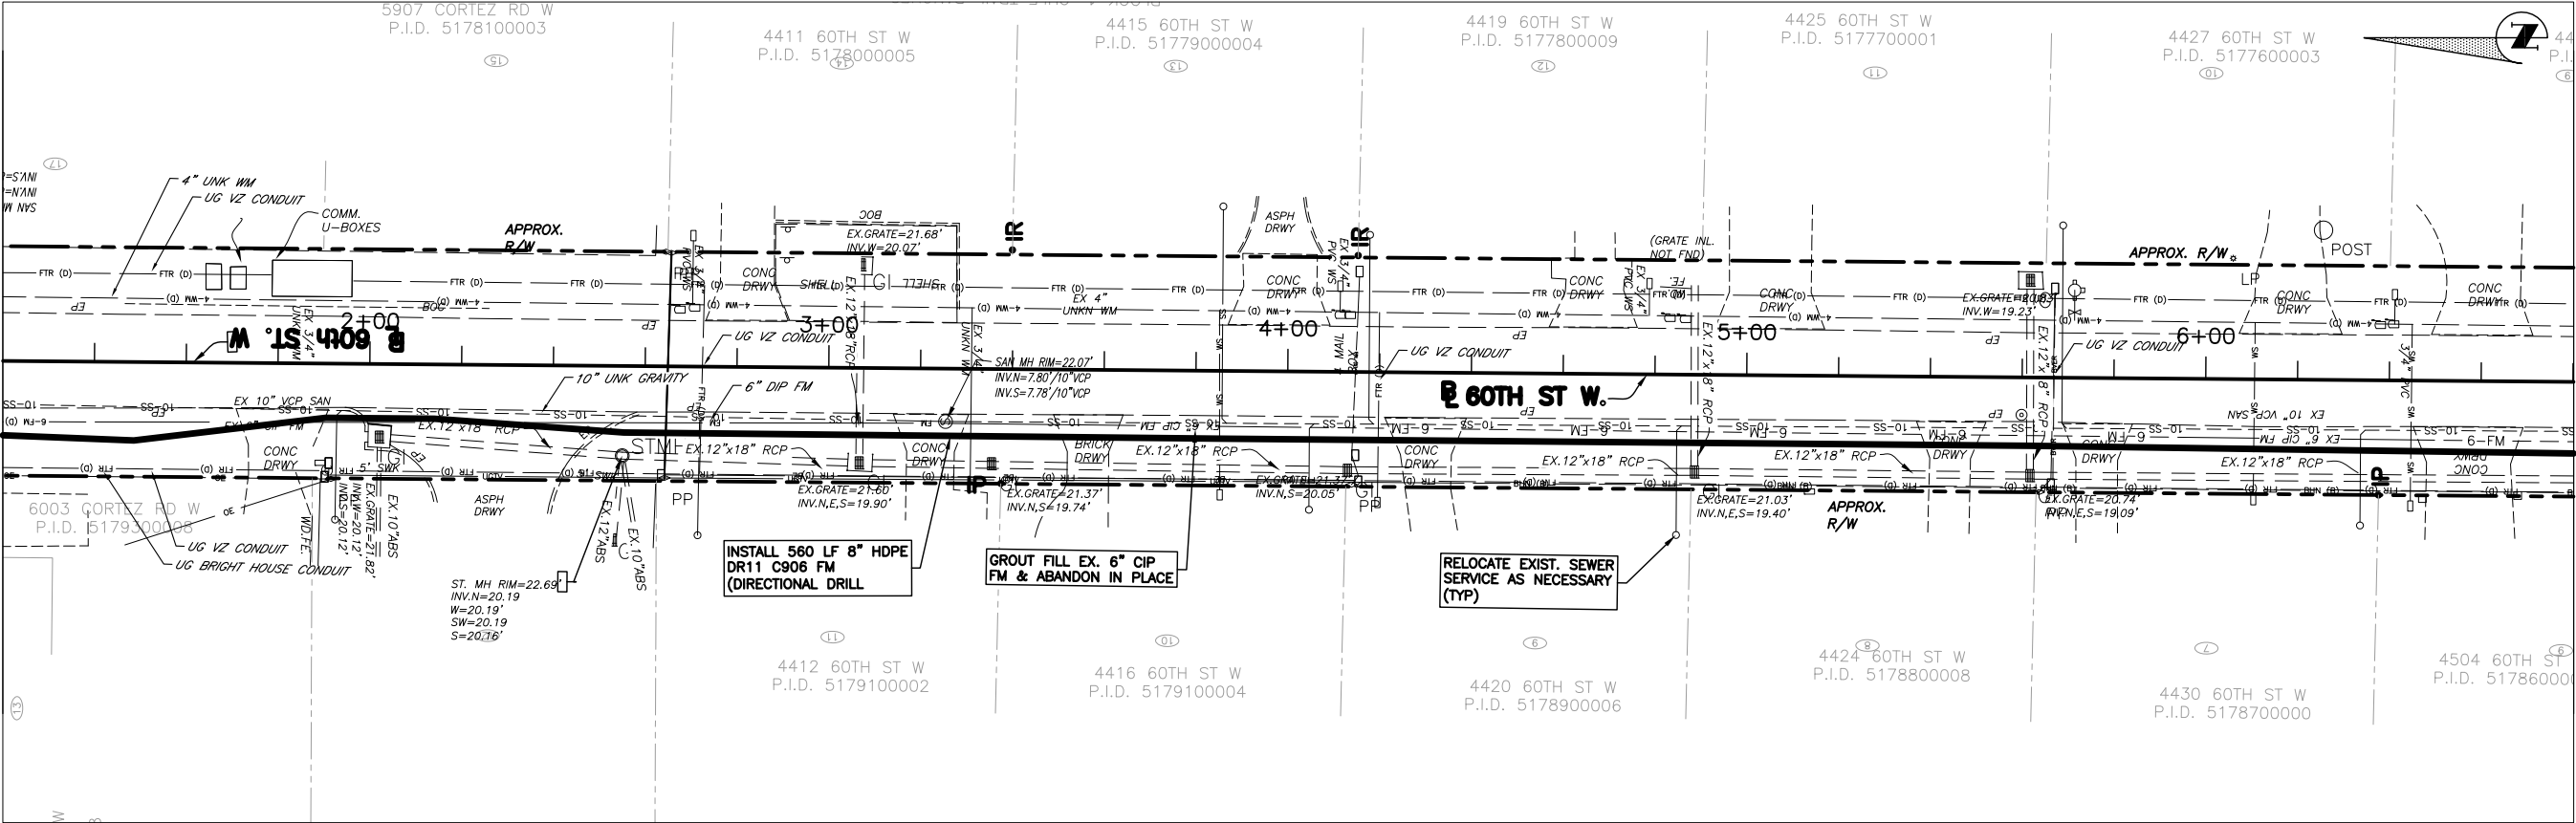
5907 CORTEZ RD W
P.I.D. 5178100003

4411 60TH ST W
P.I.D. 5178000005

4415 60TH ST W
P.I.D. 51779000004

4419 60TH ST W
P.I.D. 5177800009

4425 60TH ST W
P.I.D. 5177700001

4427 60TH ST W
P.I.D. 5177600003

4" UNK WM
UG VZ CONDUIT
COMM. U-BOXES
APPROX. R/W
EX.GRATE=21.68'
INV.W=20.07'
BOC
IR
ASPH DRWY
IR
(GRATE INL. NOT FND)
APPROX. R/W
POST
LP
CONC DRWY
SHELL
TGI
CONC DRWY
CONC DRWY
CONC DRWY
CONC DRWY
CONC DRWY
EX 4" UNKN WM
EX.GRATE=20.86'
INV.W=19.23'
2+00
3+00
4+00
5+00
6+00
℄ 60th ST. W
UG VZ CONDUIT
SAN MH RIM=22.07'
INV.N=7.80'/10"VCP
INV.S=7.78'/10"VCP
1 MAIL BOX
UG VZ CONDUIT
UG VZ CONDUIT
10" UNK GRAVITY
6" DIP FM
℄ 60TH ST W.
EX 10" VCP SAN
EX.12"x18" RCP
EX 10" VCP SAN
EX 6" CIP FM
STM
EX.12"x18" RCP
BRICK DRWY
EX.12"x18" RCP
EX.12"x18" RCP
EX.12"x18" RCP
EX.12"x18" RCP
CONC DRWY
CONC DRWY
CONC DRWY
DRWY
DRWY
EX.GRATE=21.60'
INV.N,E,S=19.90'
EX.GRATE=21.37'
INV.N,S=19.74'
EX.GRATE=21.32'
INV.N,S=20.05'
EX.GRATE=21.03'
INV.N,E,S=19.40'
EX.GRATE=20.74'
INV.N,E,S=19.09'
APPROX. R/W
IP
PP
PP
5' SWK
ASPH DRWY
EX.GRATE=21.82'
INV.W=20.12'
INV.S=20.12'
EX.10"ABS
EX.12"ABS
EX.10"ABS
6003 CORTEZ RD W
P.I.D. 5179300008
UG VZ CONDUIT
UG BRIGHT HOUSE CONDUIT
ST. MH RIM=22.69'
INV.N=20.19
W=20.19'
SW=20.19
S=20.16'
INSTALL 560 LF 8" HDPE DR11 C906 FM (DIRECTIONAL DRILL
GROUT FILL EX. 6" CIP FM & ABANDON IN PLACE
RELOCATE EXIST. SEWER SERVICE AS NECESSARY (TYP)

4412 60TH ST W
P.I.D. 5179100002

4416 60TH ST W
P.I.D. 5179100004

4420 60TH ST W
P.I.D. 5178900006

4424 60TH ST W
P.I.D. 5178800008

4430 60TH ST W
P.I.D. 5178700000

4504 60TH ST
P.I.D. 517860000